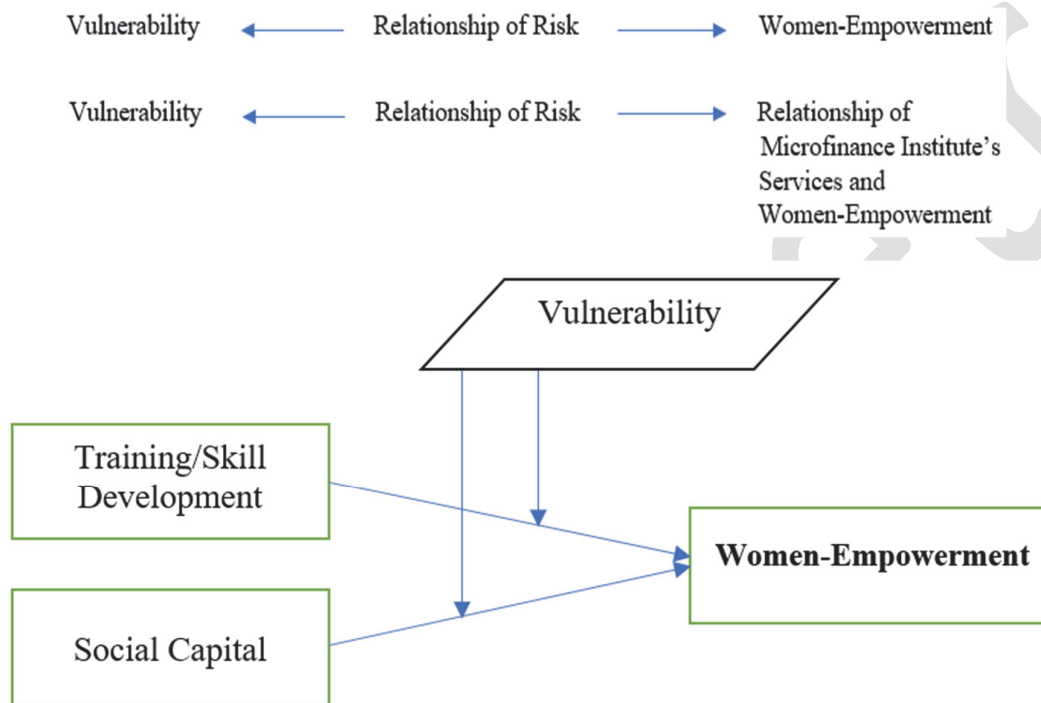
Vulnerability Relationship of Risk Women-Empowerment

Vulnerability Relationship of Risk Relationship of Microfinance Institute's Services and Women-Empowerment

Vulnerability

Training/Skill Development

Women-Empowerment

Social Capital